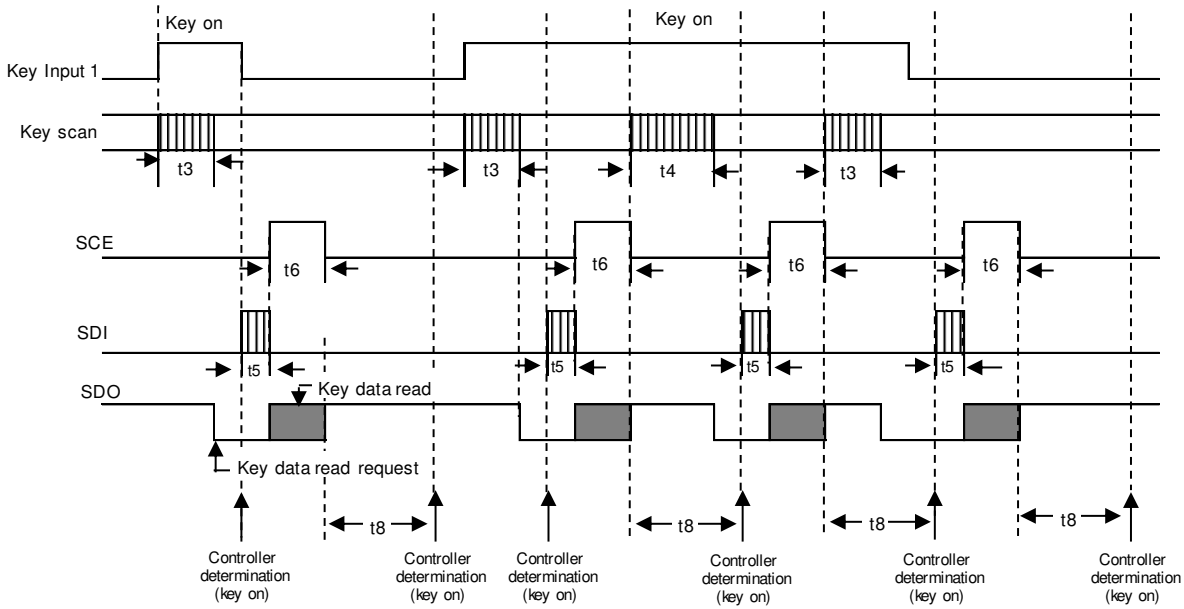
Key on

Key on

Key Input 1

Key scan

t3

t3

t4

t3

SCE

t6

t6

t6

t6

SDI

t5

t5

t5

t5

SDO

Key data read

Key data read request

t8

t8

t8

t8

Controller determination (key on)

Controller determination (key on)

Controller determination (key on)

Controller determination (key on)

Controller determination (key on)

Controller determination (key on)